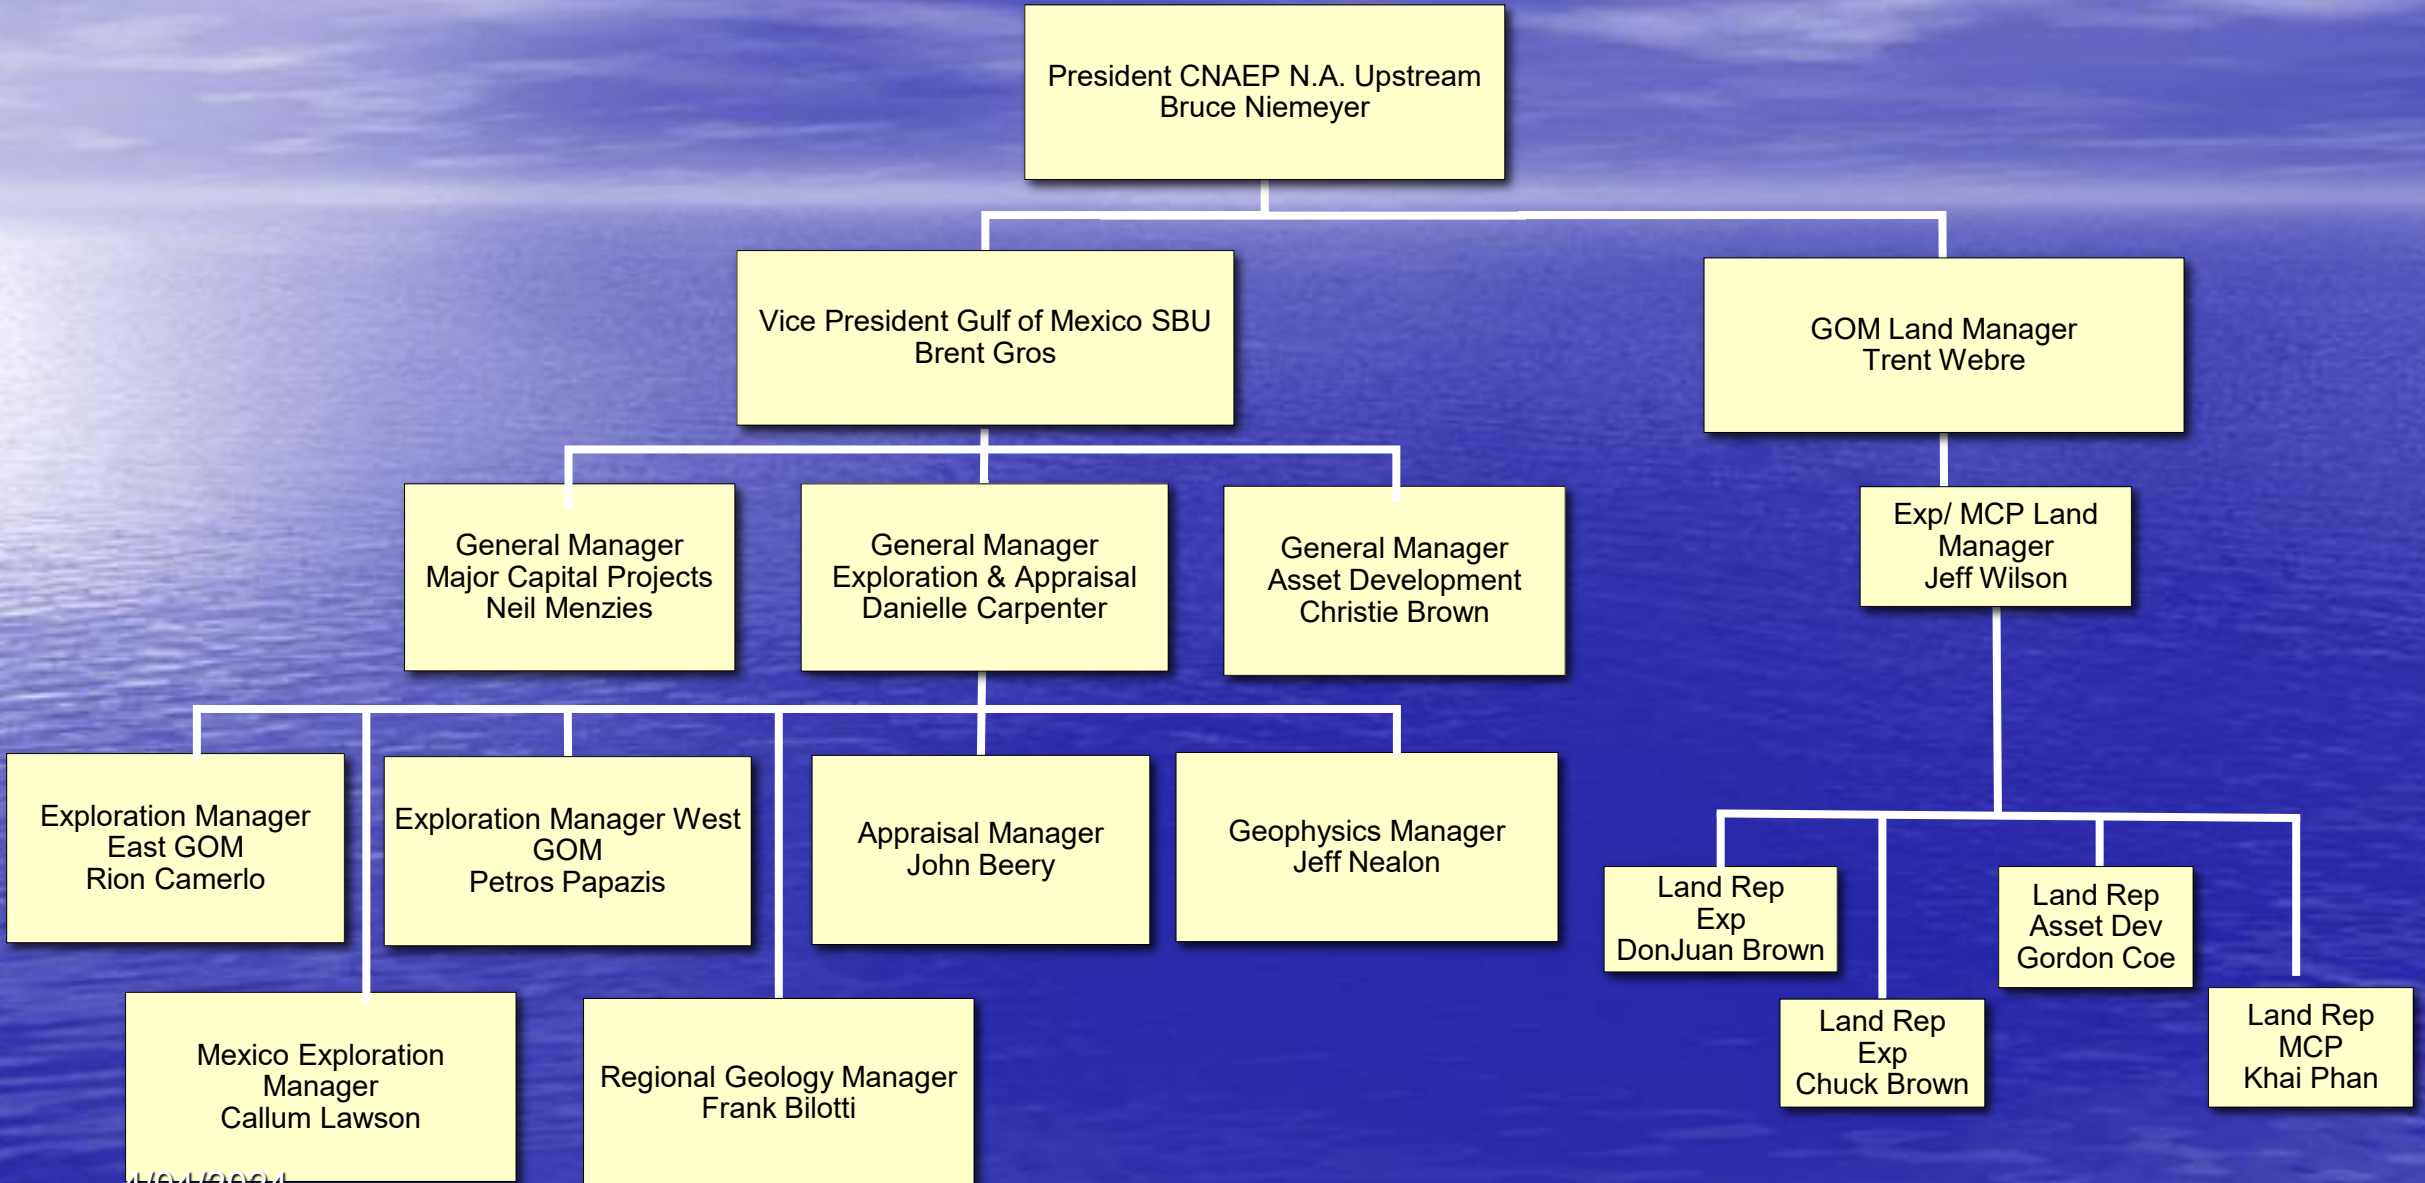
President CNAEP N.A. Upstream
Bruce Niemeyer

Vice President Gulf of Mexico SBU
Brent Gros

GOM Land Manager
Trent Webre

General Manager
Major Capital Projects
Neil Menzies

General Manager
Exploration & Appraisal
Danielle Carpenter

General Manager
Asset Development
Christie Brown

Exp/ MCP Land Manager
Jeff Wilson

Exploration Manager
East GOM
Rion Camerlo

Exploration Manager West GOM
Petros Papazis

Appraisal Manager
John Beery

Geophysics Manager
Jeff Nealon

Land Rep
Exp
DonJuan Brown

Land Rep
Asset Dev
Gordon Coe

Land Rep
Exp
Chuck Brown

Land Rep
MCP
Khai Phan

Mexico Exploration Manager
Callum Lawson

Regional Geology Manager
Frank Bilotti

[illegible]